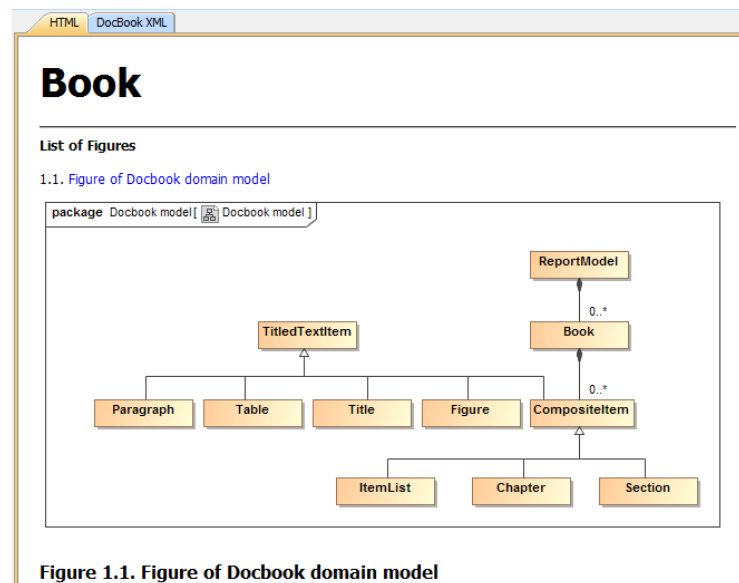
HTML DocBook XML

# Book

List of Figures

1.1. Figure of Docbook domain model

package Docbook model [ Docbook model ]

ReportModel

0..*

Book

TitledTextItem

0..*

Paragraph

Table

Title

Figure

CompositeItem

ItemList

Chapter

Section

Figure 1.1. Figure of Docbook domain model